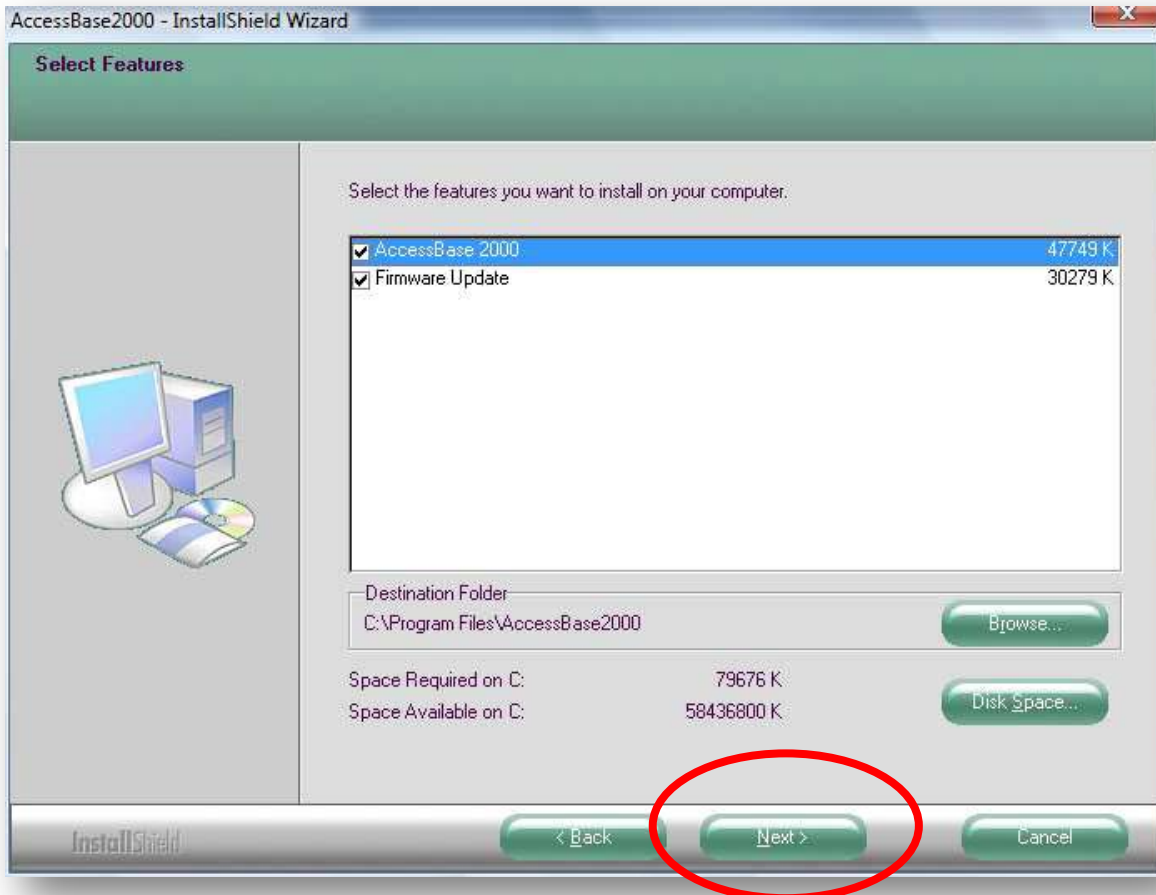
AccessBase2000 - InstallShield Wizard

Select Features

Select the features you want to install on your computer.

AccessBase 2000 47749 K
Firmware Update 30279 K

Destination Folder
C:\Program Files\AccessBase2000

Browse...

Space Required on C: 79676 K
Space Available on C: 58436800 K

Disk Space...

InstallShield

< Back

Next >

Cancel